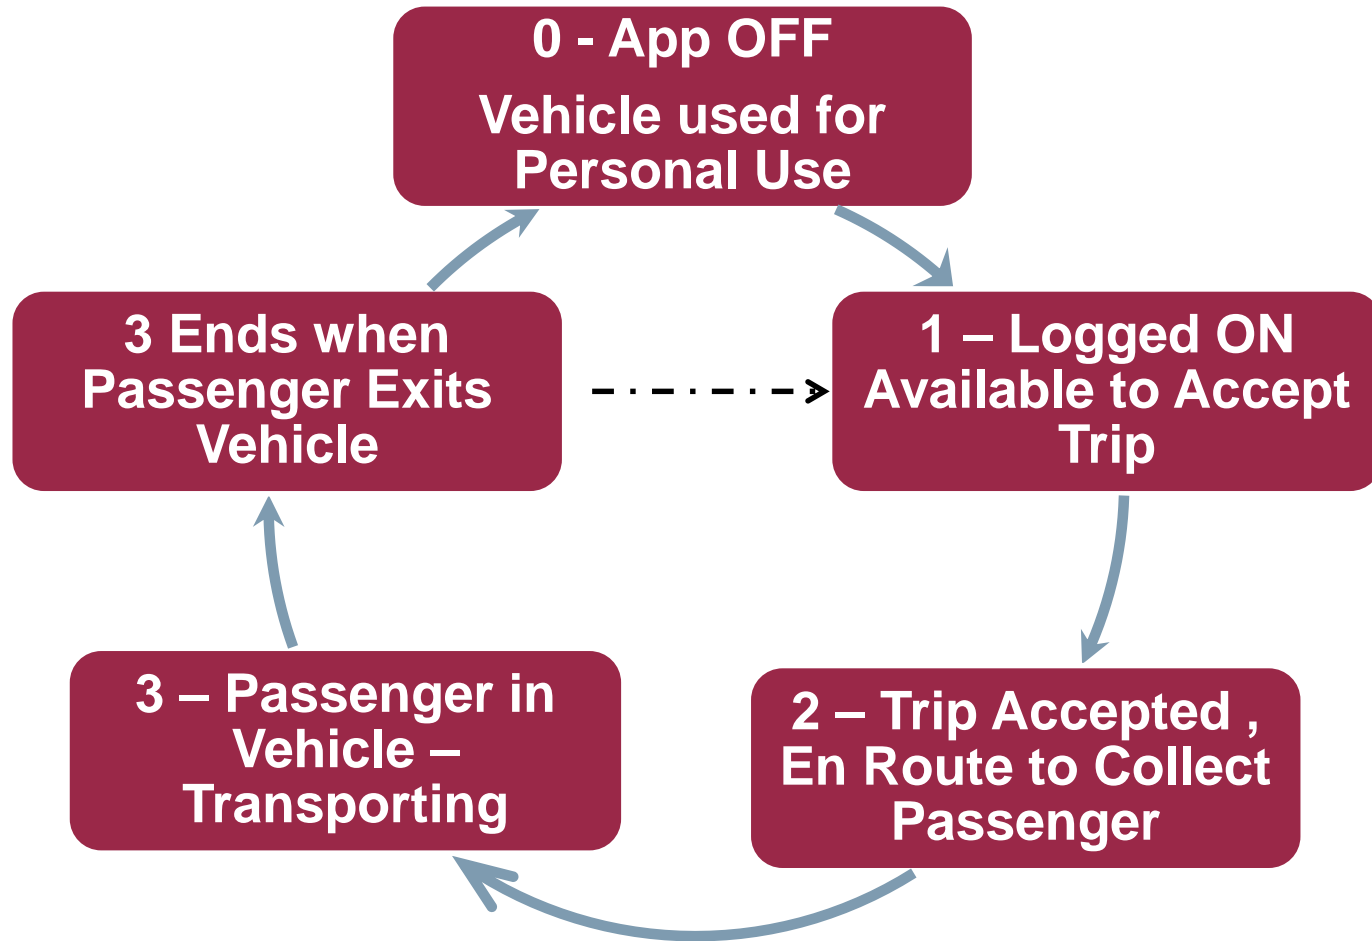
0 - App OFF

Vehicle used for Personal Use

1 – Logged ON Available to Accept Trip

2 – Trip Accepted , En Route to Collect Passenger

3 – Passenger in Vehicle – Transporting

3 Ends when Passenger Exits Vehicle